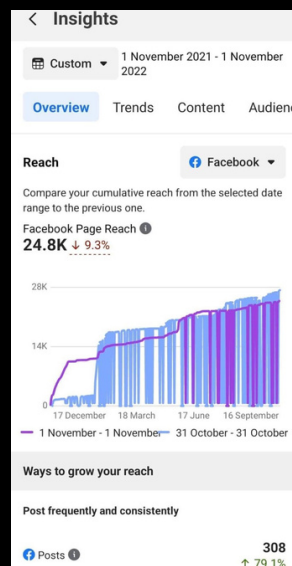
< Insights

Custom ▾ 1 November 2021 - 1 November 2022

Overview Trends Content Audienc

Reach

Facebook ▾

Compare your cumulative reach from the selected date range to the previous one.

Facebook Page Reach
24.8K ↓ 9.3%

28K
14K
0
17 December 18 March 17 June 16 September

1 November - 1 November 31 October - 31 October

Ways to grow your reach

Post frequently and consistently

Posts
308
↑ 79.1%